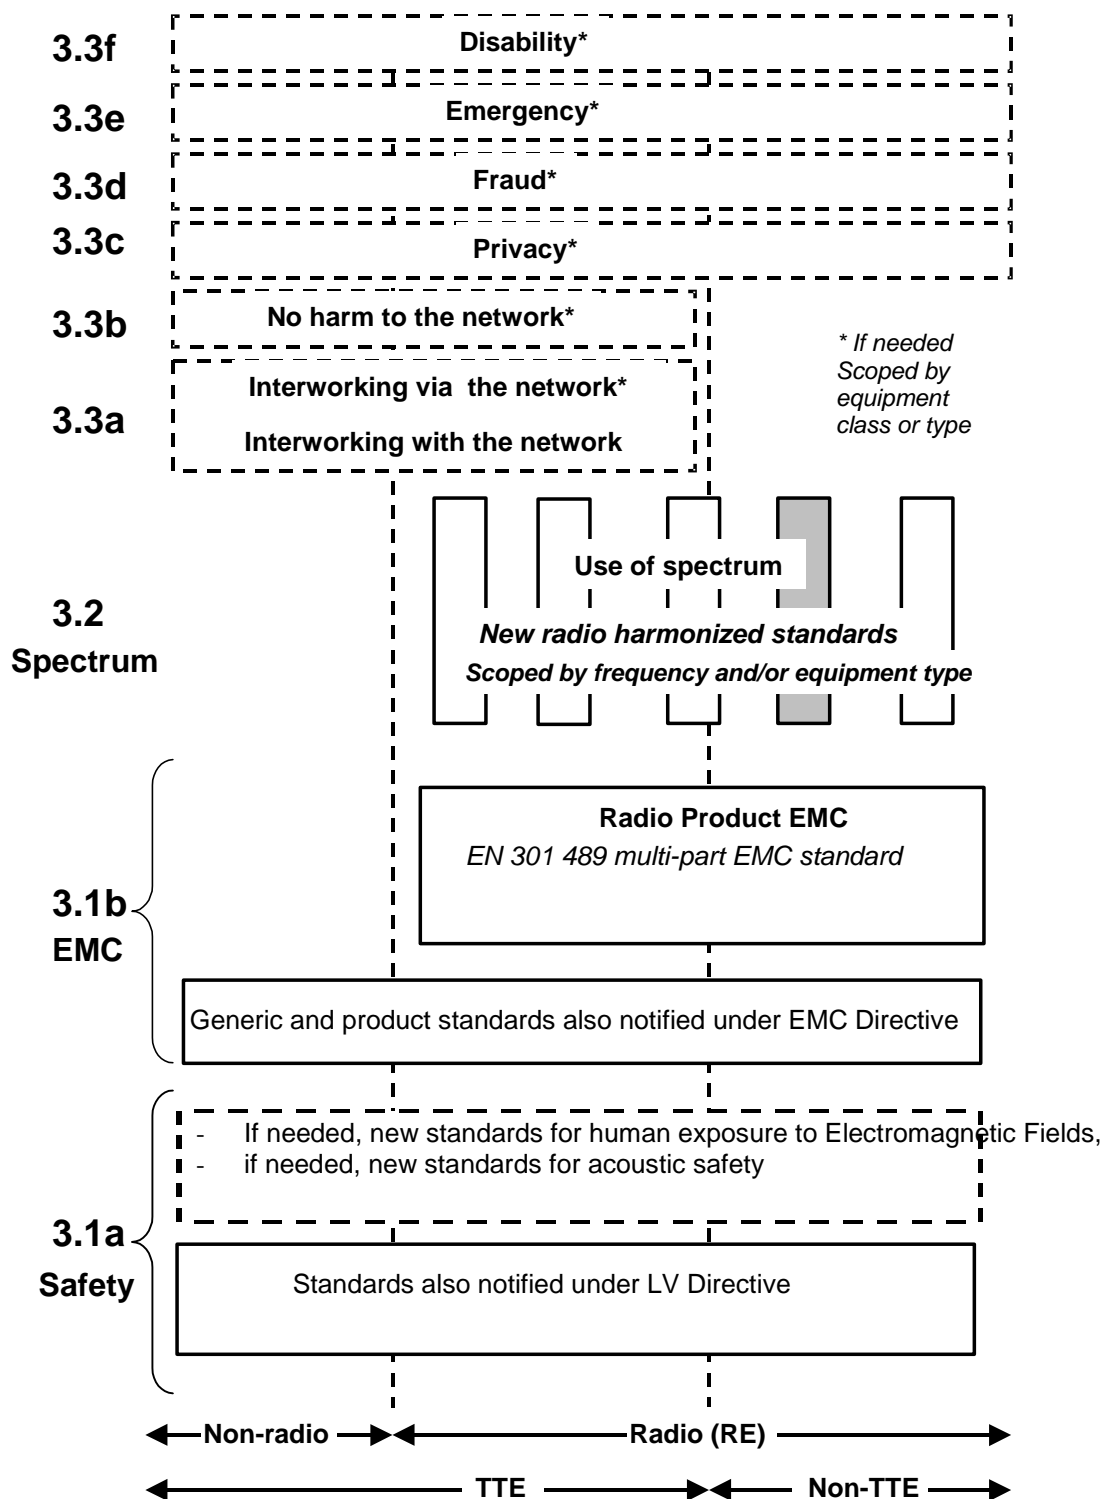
3.3f Disability*

3.3e Emergency*

3.3d Fraud*

3.3c Privacy*

3.3b No harm to the network*

* If needed Scoped by equipment class or type

3.3a Interworking via the network*

Interworking with the network

Use of spectrum

3.2 Spectrum

New radio harmonized standards

Scoped by frequency and/or equipment type

Radio Product EMC

EN 301 489 multi-part EMC standard

3.1b EMC

Generic and product standards also notified under EMC Directive

- If needed, new standards for human exposure to Electromagnetic Fields,
- if needed, new standards for acoustic safety

3.1a Safety

Standards also notified under LV Directive

Non-radio

Radio (RE)

TTE

Non-TTE